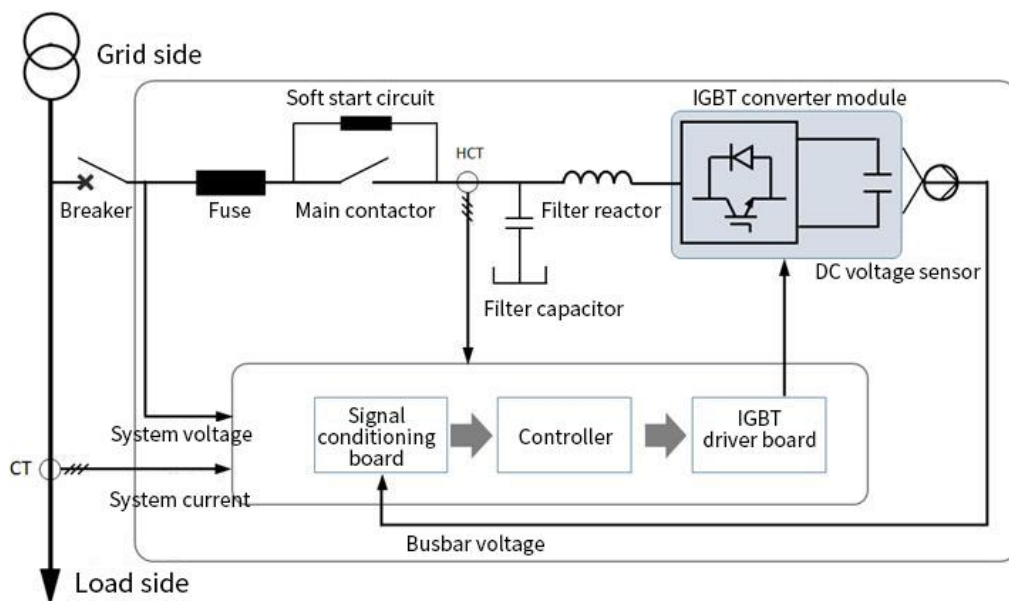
Grid side

Soft start circuit

IGBT converter module

HCT

Breaker

Fuse

Main contactor

Filter reactor

DC voltage sensor

Filter capacitor

System voltage

Signal conditioning board

Controller

IGBT driver board

CT

System current

Busbar voltage

Load side